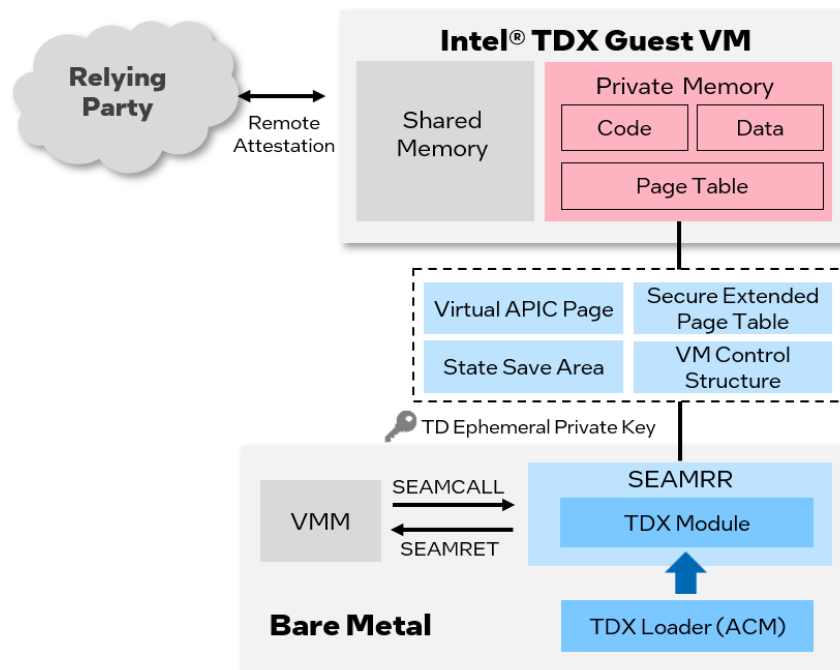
Intel® TDX Guest VM

Relying Party

Remote Attestation

Shared Memory

Private Memory

Code

Data

Page Table

Virtual APIC Page

Secure Extended Page Table

State Save Area

VM Control Structure

TD Ephemeral Private Key

SEAMRR

VMM

SEAMCALL

SEAMRET

TDX Module

Bare Metal

TDX Loader (ACM)